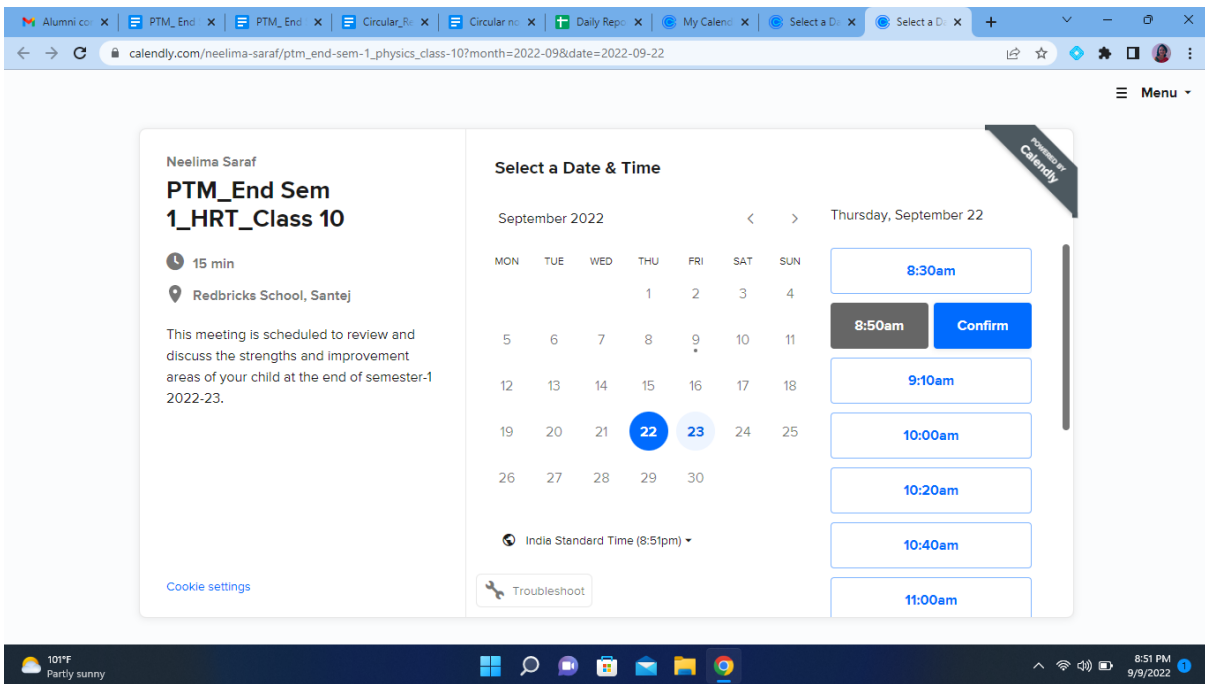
Alumni co × | PTM_End × | PTM_End × | Circular_R × | Circular no × | Daily Repo × | My Calend × | Select a D × | Select a D × | +

calendly.com/neelima-saraf/ptm_end-sem-1_physics_class-10?month=2022-09&date=2022-09-22

Menu

POWERED BY Calendly

Neelima Saraf

PTM_End Sem 1_HRT_Class 10

15 min

Redbricks School, Santej

This meeting is scheduled to review and discuss the strengths and improvement areas of your child at the end of semester-1 2022-23.

Cookie settings

Select a Date & Time

September 2022

| MON | TUE | WED | THU | FRI | SAT | SUN |
|---|---|---|---|---|---|---|
| | | | 1 | 2 | 3 | 4 |
| 5 | 6 | 7 | 8 | 9 | 10 | 11 |
| 12 | 13 | 14 | 15 | 16 | 17 | 18 |
| 19 | 20 | 21 | 22 | 23 | 24 | 25 |
| 26 | 27 | 28 | 29 | 30 | | |

India Standard Time (8:51pm)

Troubleshoot

Thursday, September 22

8:30am

8:50am

Confirm

9:10am

10:00am

10:20am

10:40am

11:00am

101°F
Partly sunny

8:51 PM
9/9/2022

1